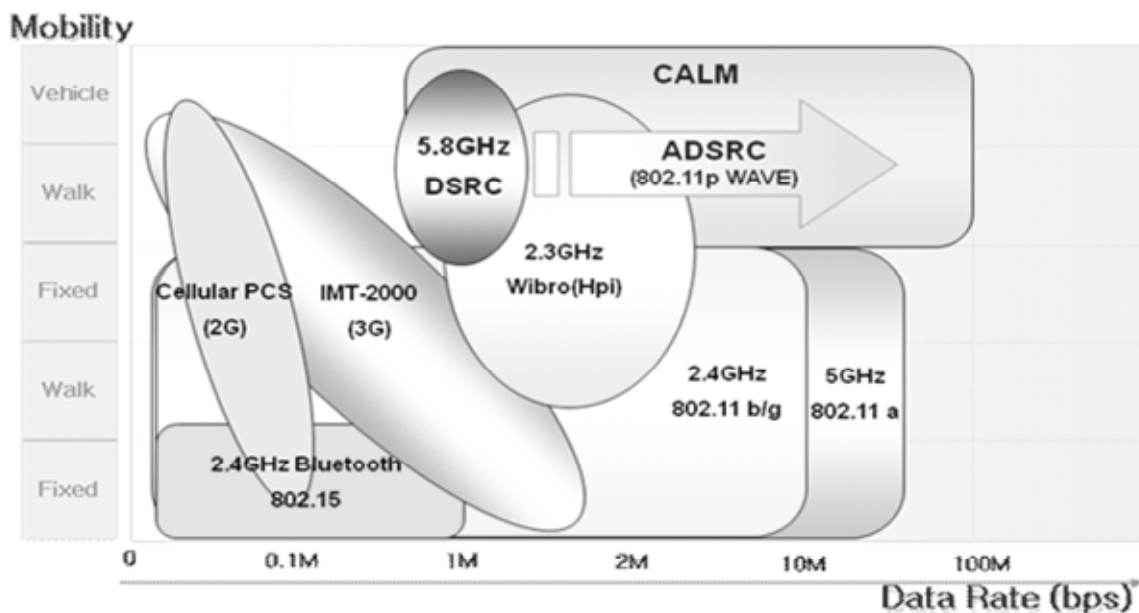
Mobility

Vehicle

Walk

Fixed

Walk

Fixed

CALM

5.8GHz DSRC

ADSRC (802.11p WAVE)

2.3GHz Wibro(Hpi)

Cellular PCS (2G)

IMT-2000 (3G)

2.4GHz 802.11 b/g

5GHz 802.11 a

2.4GHz Bluetooth 802.15

0

0.1M

1M

2M

10M

100M

Data Rate (bps)